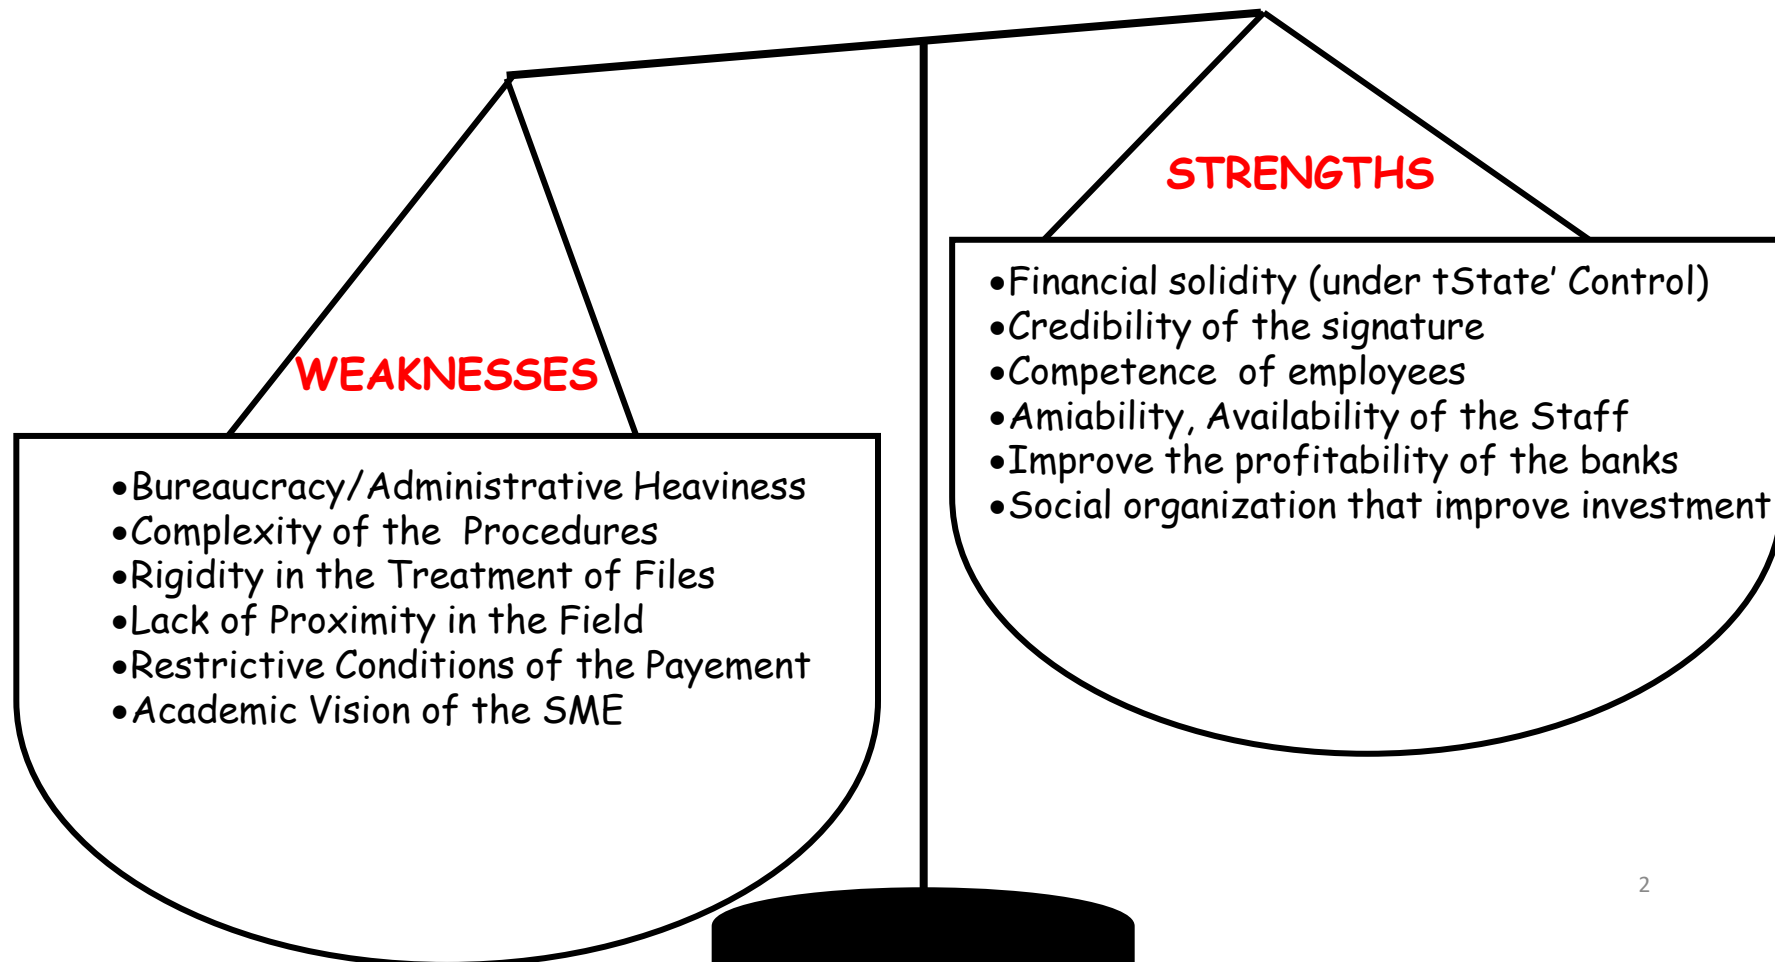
STRENGTHS

•Financial solidity (under tState' Control)
•Credibility of the signature
•Competence of employees
•Amiability, Availability of the Staff
•Improve the profitability of the banks
•Social organization that improve investment

WEAKNESSES

•Bureaucracy/Administrative Heaviness
•Complexity of the Procedures
•Rigidity in the Treatment of Files
•Lack of Proximity in the Field
•Restrictive Conditions of the Payement
•Academic Vision of the SME

2